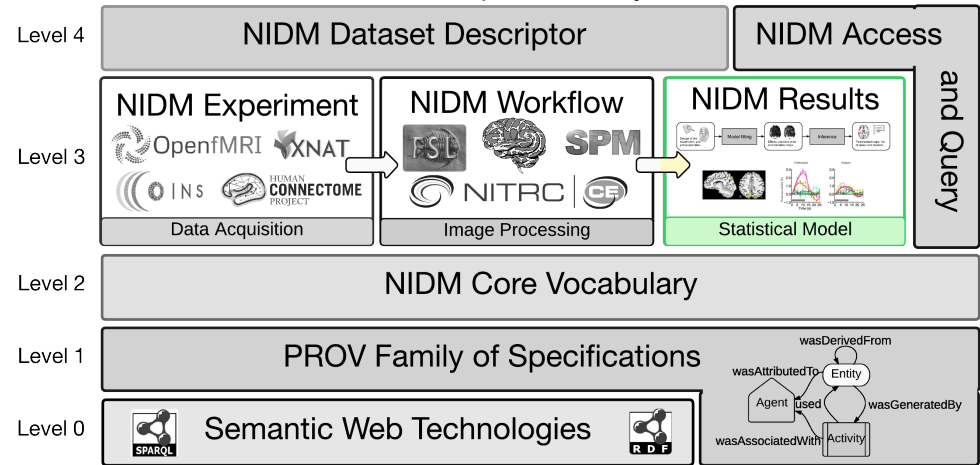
Level 4

NIDM Dataset Descriptor

NIDM Access and Query

Level 3

NIDM Experiment

OpenfMRI

XNAT

INS

HUMAN CONNECTOME PROJECT

Data Acquisition

NIDM Workflow

FSL

SPM

NITRC

CE

Image Processing

NIDM Results

Model fitting

Inference

Statistical Model

Level 2

NIDM Core Vocabulary

Level 1

PROV Family of Specifications

wasDerivedFrom

wasAttributedTo

Entity

Agent

used

wasGeneratedBy

wasAssociatedWith

Activity

Level 0

SPARQL

Semantic Web Technologies

RDF